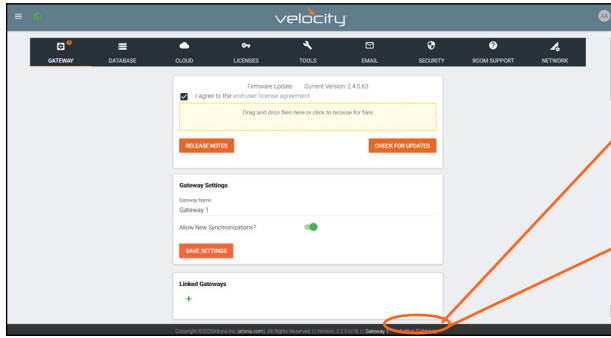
velocity

AA

GATEWAY DATABASE CLOUD LICENSES TOOLS EMAIL SECURITY ROOM SUPPORT NETWORK

Firmware Update Current Version: 2.4.0.63

I agree to the end-user license agreement

Drag and drop files here or click to browse for files

RELEASE NOTES

CHECK FOR UPDATES

Gateway Settings

Gateway Name

Gateway 1

Allow New Synchronizations?

SAVE SETTINGS

Linked Gateways

+

Copyright ©2022 Atlona Inc (atlona.com). All Rights Reserved || Version: 2.3.0 rc18 || Gateway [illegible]